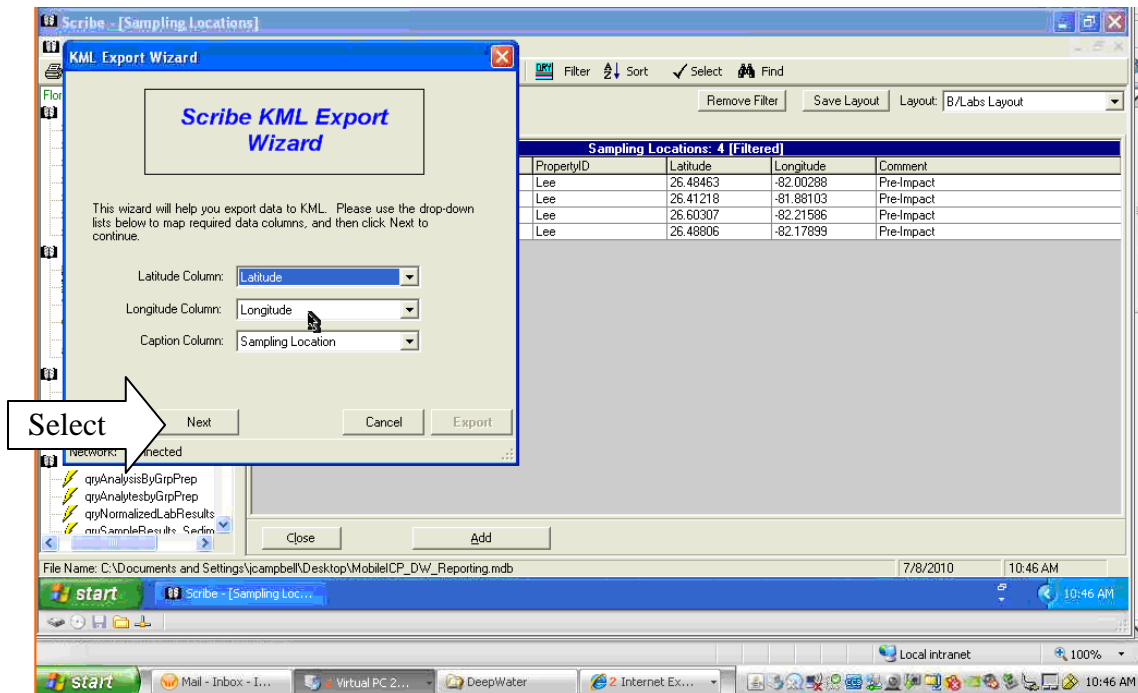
Scribe - [Sampling Locations]

KML Export Wizard

Scribe KML Export Wizard

This wizard will help you export data to KML. Please use the drop-down lists below to map required data columns, and then click Next to continue.

Latitude Column: Latitude

Longitude Column: Longitude

Caption Column: Sampling Location

Select

Next

Cancel

Export

Network: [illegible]nected

Filter Sort Select Find

Remove Filter Save Layout Layout: B/Labs Layout

Sampling Locations: 4 [Filtered]

| PropertyID | Latitude | Longitude | Comment |
|---|---|---|---|
| Lee | 26.48463 | -82.00288 | Pre-Impact |
| Lee | 26.41218 | -81.88103 | Pre-Impact |
| Lee | 26.60307 | -82.21586 | Pre-Impact |
| Lee | 26.48806 | -82.17899 | Pre-Impact |

qryAnalysisByGrpPrep
qryAnalytesbyGrpPrep
qryNormalizedLabResults
qrySampleResults_Sedim

Close

Add

File Name: C:\Documents and Settings\jcampbell\Desktop\MobileICP_DW_Reporting.mdb

7/8/2010

10:46 AM

start

Scribe - [Sampling Loc...

10:46 AM

Local intranet

100%

start

Mail - Inbox - I...

Virtual PC 2...

DeepWater

2 Internet Ex...

10:46 AM